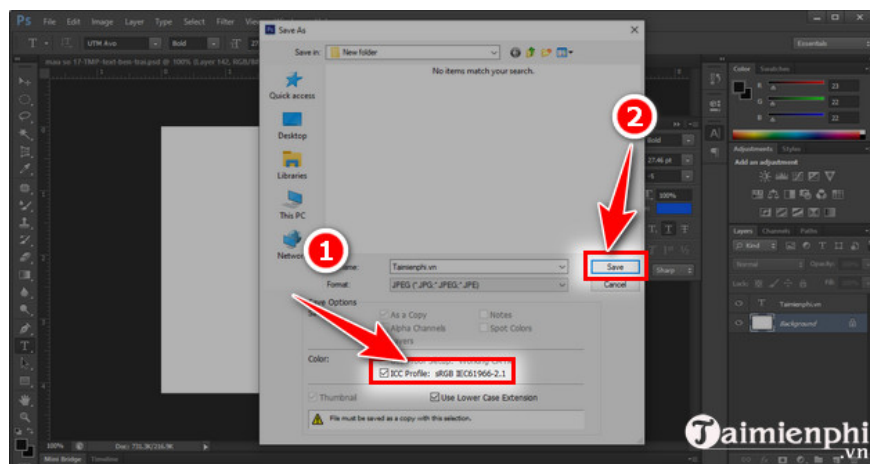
Ps File Edit Image Layer Type Select Filter View

UTM Avo Bold

mau so 17 TMP-text-ben-toa.psd @ 100% (Layer 142, RGB/8)

Save As

Save in: New folder

No items match your search.

Quick access

Desktop

Libraries

This PC

Network

1

2

File name: Taimienphi.vn

Format: JPEG (*.JPG;*.JPEG;*.JPE)

Save

Cancel

Save Options

As a Copy

Notes

Alpha Channels

Spot Colors

Layers

Color:

ICC Profile: sRGB IEC61966-2.1

Thumbnail

Use Lower Case Extension

File must be saved as a copy with this selection.

Essentials

Color Swatches

R 23

G 22

B 22

Adjustments Styles

Add an adjustment

Layers Channels Paths

Kind

Normal

Opacity

Fill

Taimienphi.vn

Background

Bold

27.46 pt

100%

Sharp

100%

Doc: 731.3K/216.9K

Mini Bridge Timeline

Taimienphi.vn